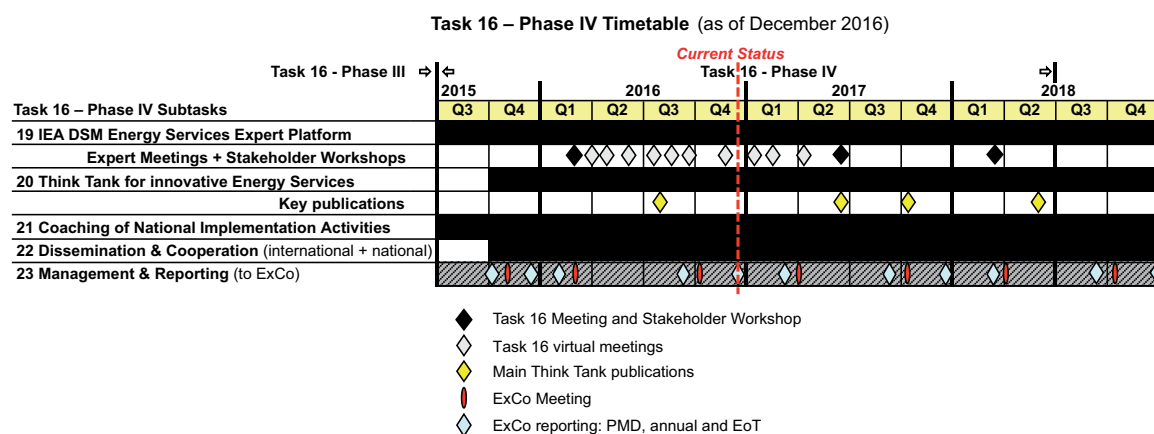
**Task 16 – Phase IV Timetable** (as of December 2016)

Current Status

Task 16 - Phase III ⇨ ⇦ Task 16 - Phase IV ⇨

| Task 16 – Phase IV Subtasks | 2015 Q3 | 2015 Q4 | 2016 Q1 | 2016 Q2 | 2016 Q3 | 2016 Q4 | 2017 Q1 | 2017 Q2 | 2017 Q3 | 2017 Q4 | 2018 Q1 | 2018 Q2 | 2018 Q3 | 2018 Q4 |
|---|---|---|---|---|---|---|---|---|---|---|---|---|---|---|
| 19 IEA DSM Energy Services Expert Platform | | | | | | | | | | | | | | |
| Expert Meetings + Stakeholder Workshops | | | | | | | | | | | | | | |
| 20 Think Tank for innovative Energy Services | | | | | | | | | | | | | | |
| Key publications | | | | | | | | | | | | | | |
| 21 Coaching of National Implementation Activities | | | | | | | | | | | | | | |
| 22 Dissemination & Cooperation (international + national) | | | | | | | | | | | | | | |
| 23 Management & Reporting (to ExCo) | | | | | | | | | | | | | | |

Task 16 Meeting and Stakeholder Workshop
Task 16 virtual meetings
Main Think Tank publications
ExCo Meeting
ExCo reporting: PMD, annual and EoT